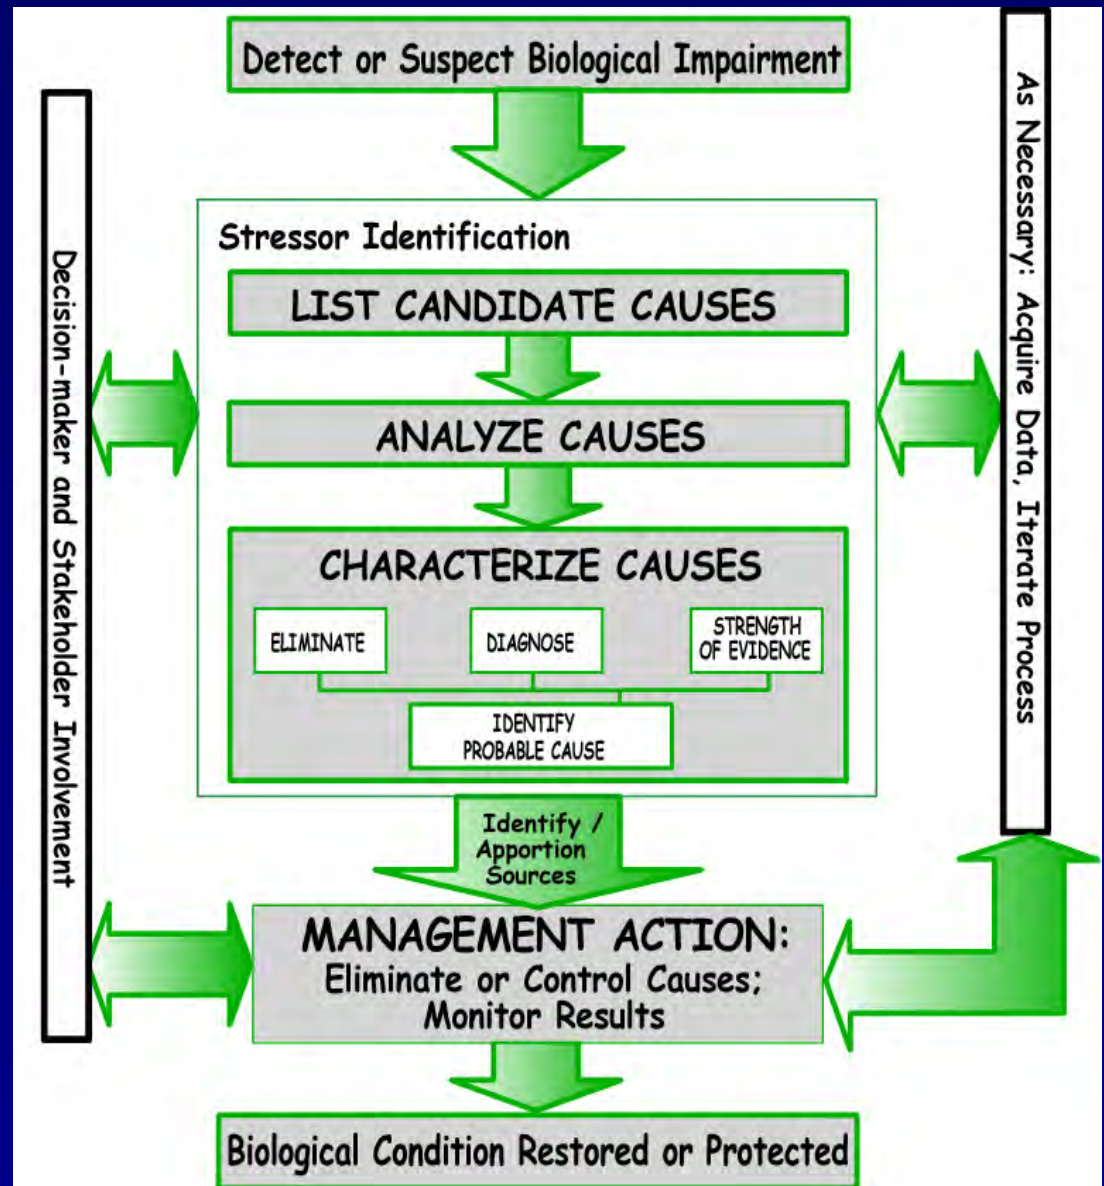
Detect or Suspect Biological Impairment

Decision-maker and Stakeholder Involvement

As Necessary: Acquire Data, Iterate Process

Stressor Identification

LIST CANDIDATE CAUSES

ANALYZE CAUSES

CHARACTERIZE CAUSES

ELIMINATE

DIAGNOSE

STRENGTH OF EVIDENCE

IDENTIFY PROBABLE CAUSE

Identify / Apportion Sources

MANAGEMENT ACTION:
Eliminate or Control Causes;
Monitor Results

Biological Condition Restored or Protected